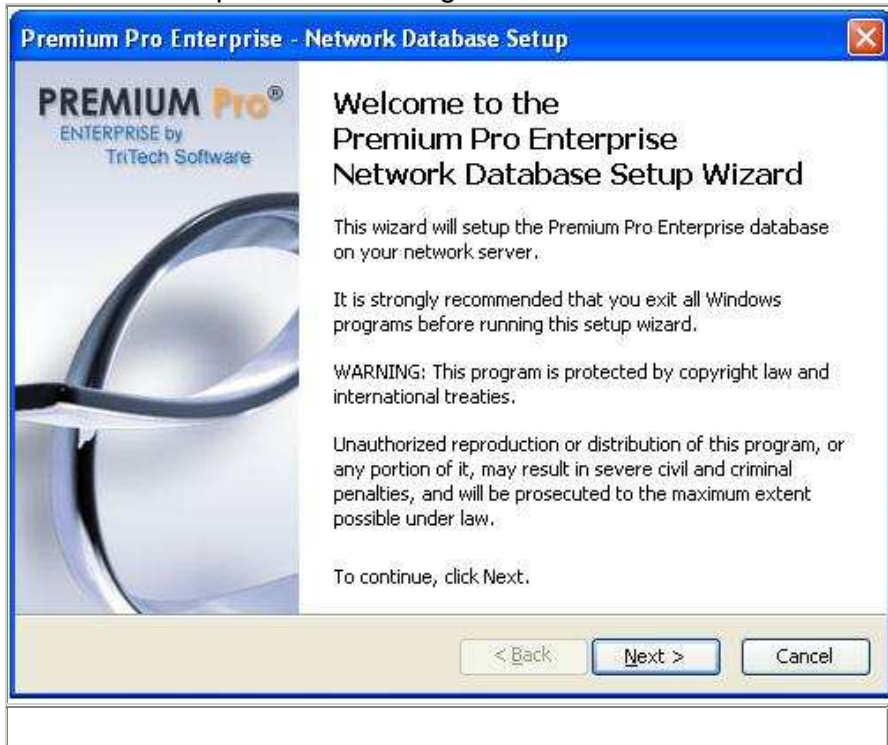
Premium Pro Enterprise - Network Database Setup

PREMIUM Pro®
ENTERPRISE by
TriTech Software

Welcome to the Premium Pro Enterprise Network Database Setup Wizard

This wizard will setup the Premium Pro Enterprise database on your network server.

It is strongly recommended that you exit all Windows programs before running this setup wizard.

WARNING: This program is protected by copyright law and international treaties.

Unauthorized reproduction or distribution of this program, or any portion of it, may result in severe civil and criminal penalties, and will be prosecuted to the maximum extent possible under law.

To continue, click Next.

< Back
Next >
Cancel